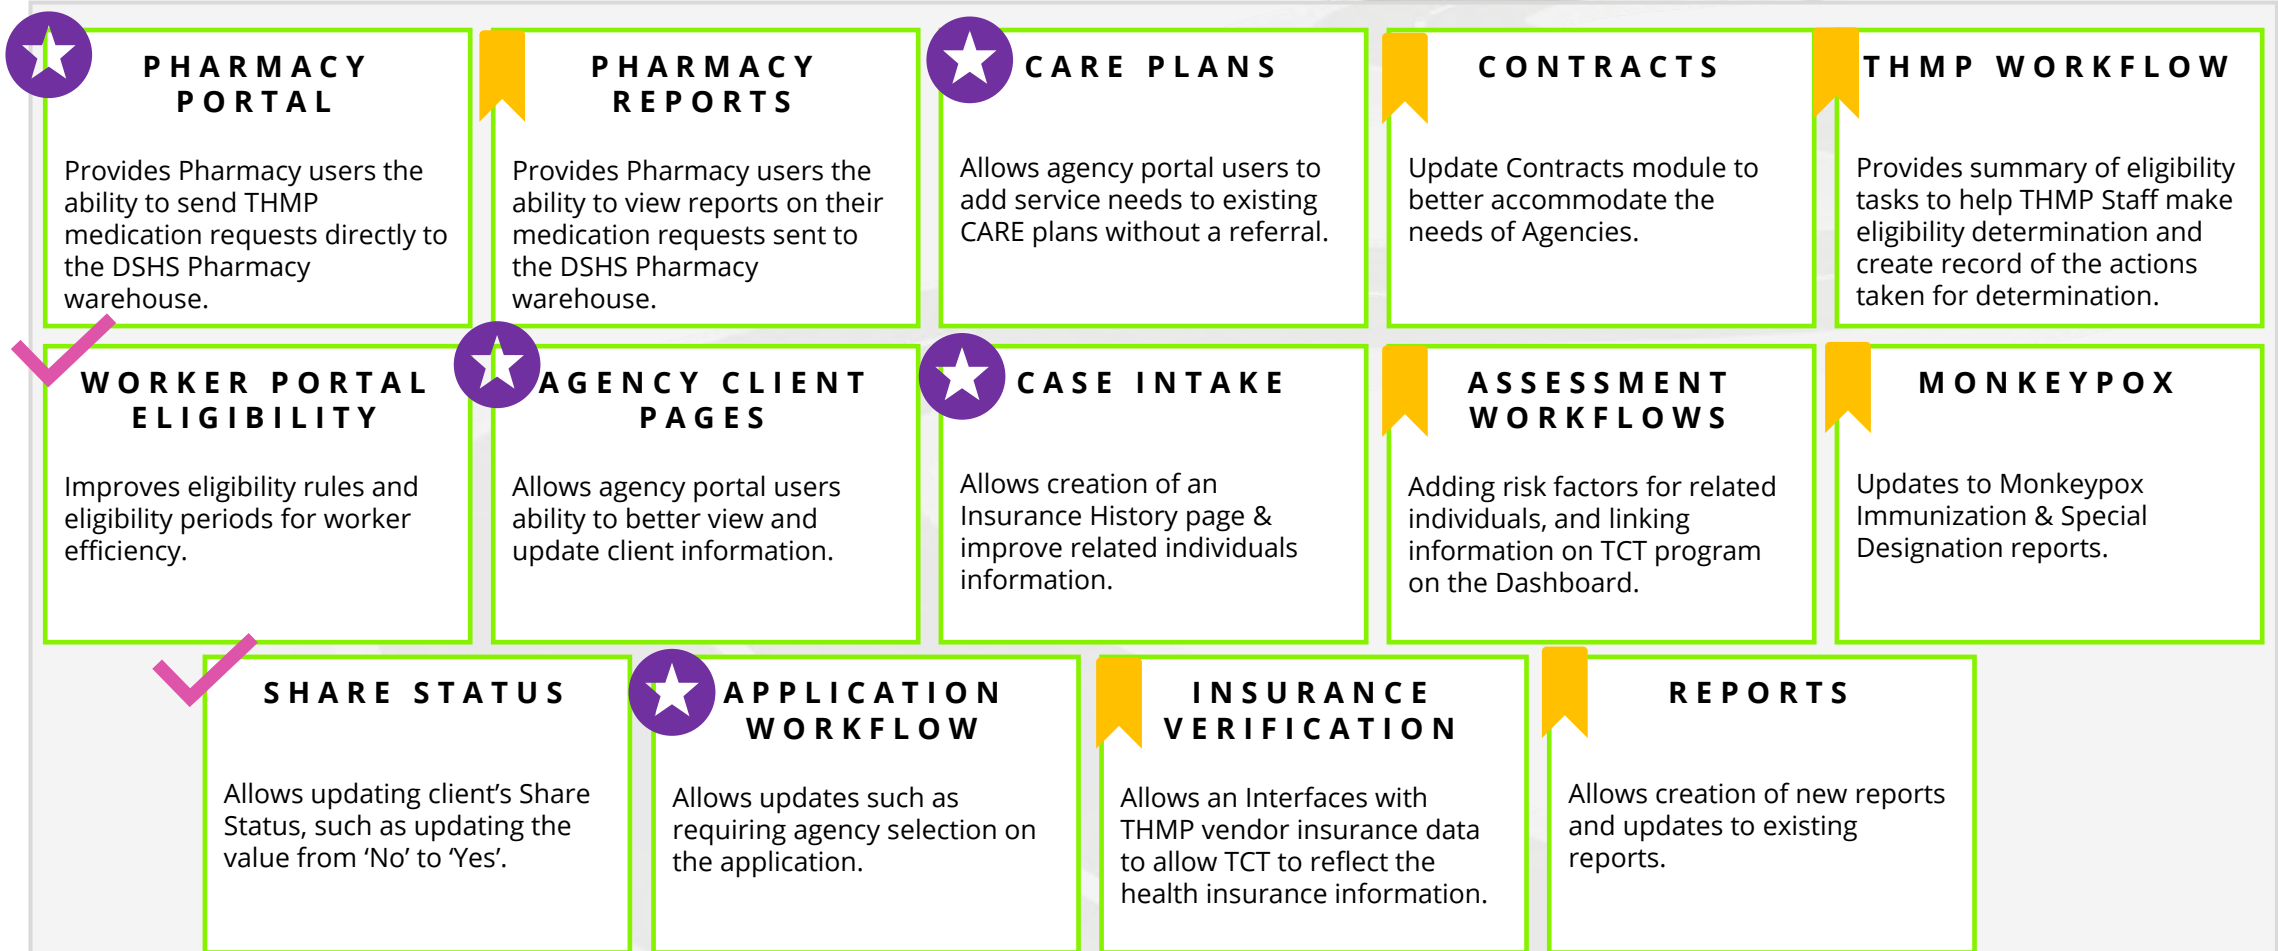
PHARMACY PORTAL

Provides Pharmacy users the ability to send THMP medication requests directly to the DSHS Pharmacy warehouse.

PHARMACY REPORTS

Provides Pharmacy users the ability to view reports on their medication requests sent to the DSHS Pharmacy warehouse.

CARE PLANS

Allows agency portal users to add service needs to existing CARE plans without a referral.

CONTRACTS

Update Contracts module to better accommodate the needs of Agencies.

THMP WORKFLOW

Provides summary of eligibility tasks to help THMP Staff make eligibility determination and create record of the actions taken for determination.

WORKER PORTAL ELIGIBILITY

Improves eligibility rules and eligibility periods for worker efficiency.

AGENCY CLIENT PAGES

Allows agency portal users ability to better view and update client information.

CASE INTAKE

Allows creation of an Insurance History page & improve related individuals information.

ASSESSMENT WORKFLOWS

Adding risk factors for related individuals, and linking information on TCT program on the Dashboard.

MONKEYPOX

Updates to Monkeypox Immunization & Special Designation reports.

SHARE STATUS

Allows updating client's Share Status, such as updating the value from 'No' to 'Yes'.

APPLICATION WORKFLOW

Allows updates such as requiring agency selection on the application.

INSURANCE VERIFICATION

Allows an Interfaces with THMP vendor insurance data to allow TCT to reflect the health insurance information.

REPORTS

Allows creation of new reports and updates to existing reports.